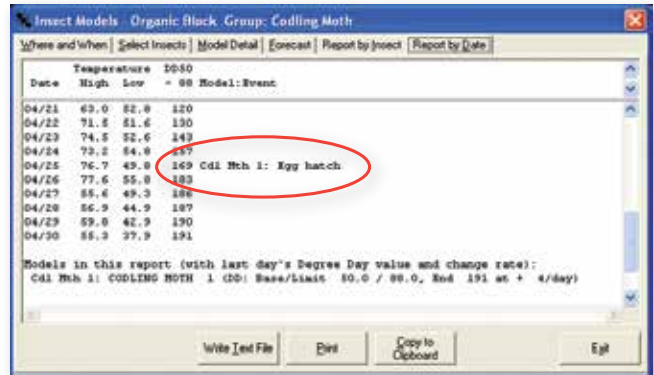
Insect Models  Organic Block  Group: Codling Moth

Where and When | Select Insects | Model Detail | Forecast | Report by Insect | Report by Date

Temperature DD50
Date High Low = 00 Model:Event

| Date | High | Low | DD50 | Model:Event |
|---|---|---|---|---|
| 04/21 | 63.0 | 52.8 | 120 | |
| 04/22 | 71.5 | 51.6 | 130 | |
| 04/23 | 74.5 | 52.6 | 143 | |
| 04/24 | 73.2 | 54.8 | 157 | |
| 04/25 | 76.7 | 49.8 | 169 | Cdl Mth 1: Egg hatch |
| 04/26 | 77.6 | 55.8 | 183 | |
| 04/27 | 55.6 | 49.3 | 186 | |
| 04/28 | 56.9 | 44.9 | 187 | |
| 04/29 | 59.8 | 42.9 | 190 | |
| 04/30 | 55.3 | 37.9 | 191 | |

Models in this report (with last day's Degree Day value and change rate):
Cdl Mth 1: CODLING MOTH 1 (DD: Base/Limit 50.0 / 88.0, End 191 at + 4/day)

Write Text File | Print | Copy to Clipboard | Exit